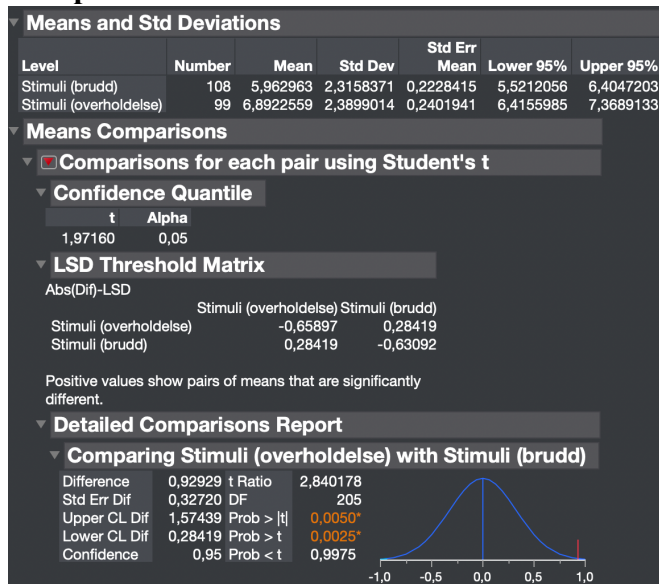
Means and Std Deviations

| Level | Number | Mean | Std Dev | Std Err Mean | Lower 95% | Upper 95% |
|---|---|---|---|---|---|---|
| Stimuli (brudd) | 108 | 5,962963 | 2,3158371 | 0,2228415 | 5,5212056 | 6,4047203 |
| Stimuli (overholdelse) | 99 | 6,8922559 | 2,3899014 | 0,2401941 | 6,4155985 | 7,3689133 |

Means Comparisons

Comparisons for each pair using Student's t

Confidence Quantile

| t | Alpha |
|---|---|
| 1,97160 | 0,05 |

LSD Threshold Matrix

Abs(Dif)-LSD

| | Stimuli (overholdelse) | Stimuli (brudd) |
|---|---|---|
| Stimuli (overholdelse) | -0,65897 | 0,28419 |
| Stimuli (brudd) | 0,28419 | -0,63092 |

Positive values show pairs of means that are significantly different.

Detailed Comparisons Report

Comparing Stimuli (overholdelse) with Stimuli (brudd)

| | | | |
|---|---|---|---|
| Difference | 0,92929 | t Ratio | 2,840178 |
| Std Err Dif | 0,32720 | DF | 205 |
| Upper CL Dif | 1,57439 | Prob > \|t\| | 0,0050* |
| Lower CL Dif | 0,28419 | Prob > t | 0,0025* |
| Confidence | 0,95 | Prob < t | 0,9975 |

-1,0 -0,5 0,0 0,5 1,0